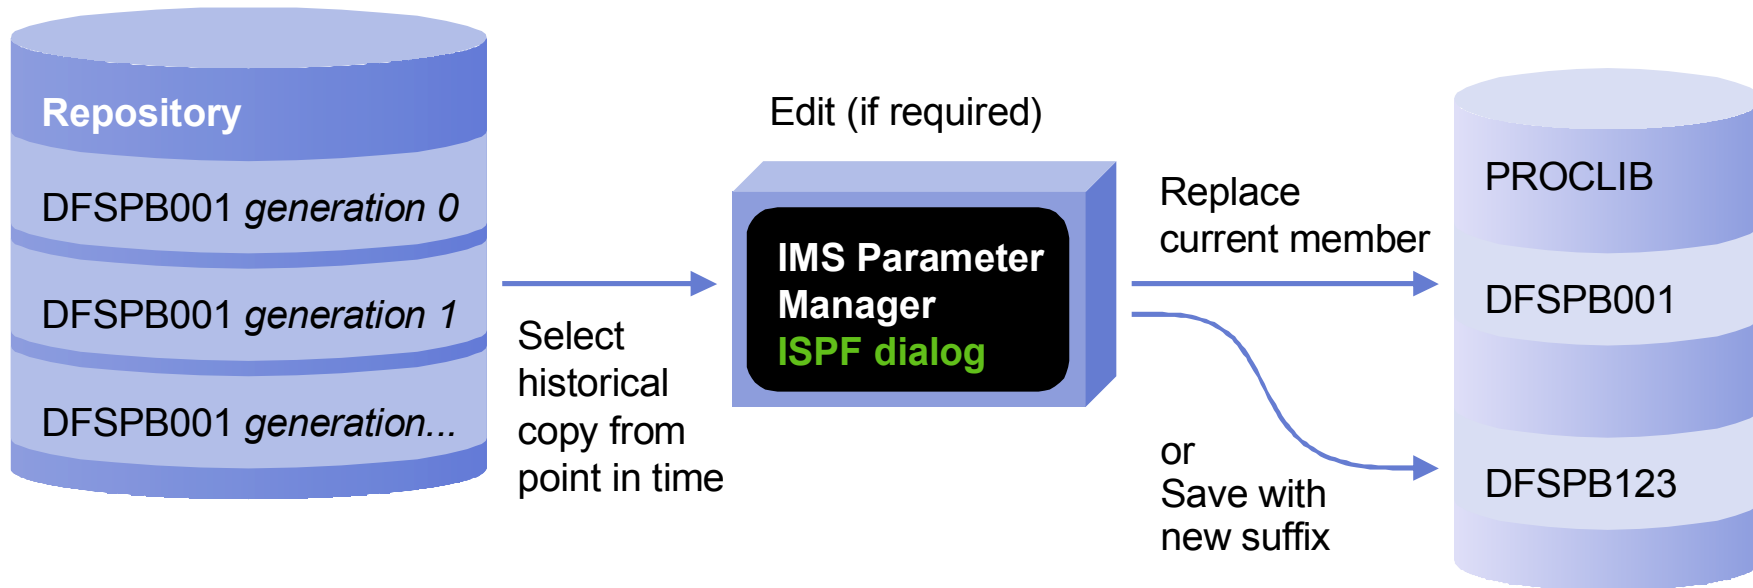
Repository

DFSPB001 *generation 0*

DFSPB001 *generation 1*

DFSPB001 *generation...*

Select historical copy from point in time

Edit (if required)

IMS Parameter Manager
ISPF dialog

Replace current member

or
Save with new suffix

PROCLIB

DFSPB001

DFSPB123